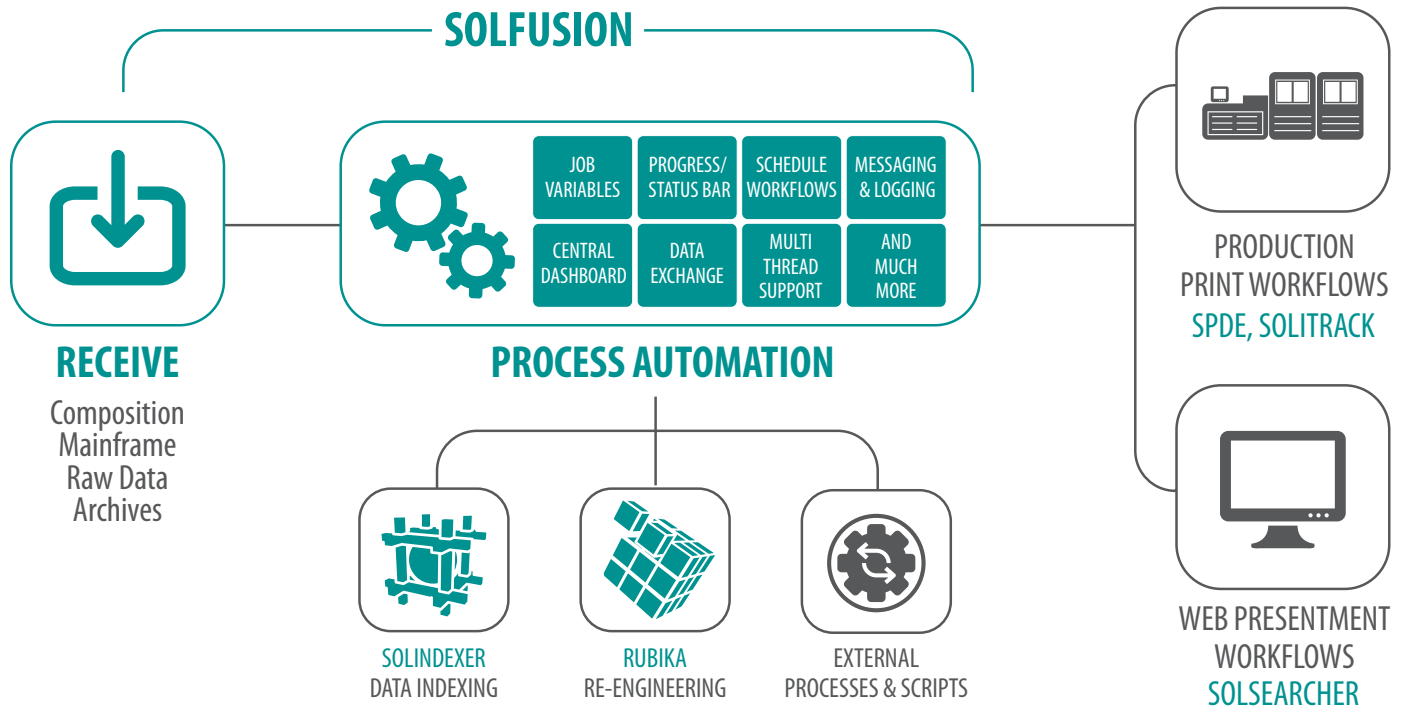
SOLFUSION

RECEIVE
Composition
Mainframe
Raw Data
Archives

| JOB VARIABLES | PROGRESS/ STATUS BAR | SCHEDULE WORKFLOWS | MESSAGING & LOGGING |
|---|---|---|---|
| CENTRAL DASHBOARD | DATA EXCHANGE | MULTI THREAD SUPPORT | AND MUCH MORE |

PROCESS AUTOMATION

PRODUCTION PRINT WORKFLOWS
SPDE, SOLITRACK

WEB PRESENTMENT WORKFLOWS
SOLSEARCHER

SOLINDEXER
DATA INDEXING

RUBIKA
RE-ENGINEERING

EXTERNAL
PROCESSES & SCRIPTS